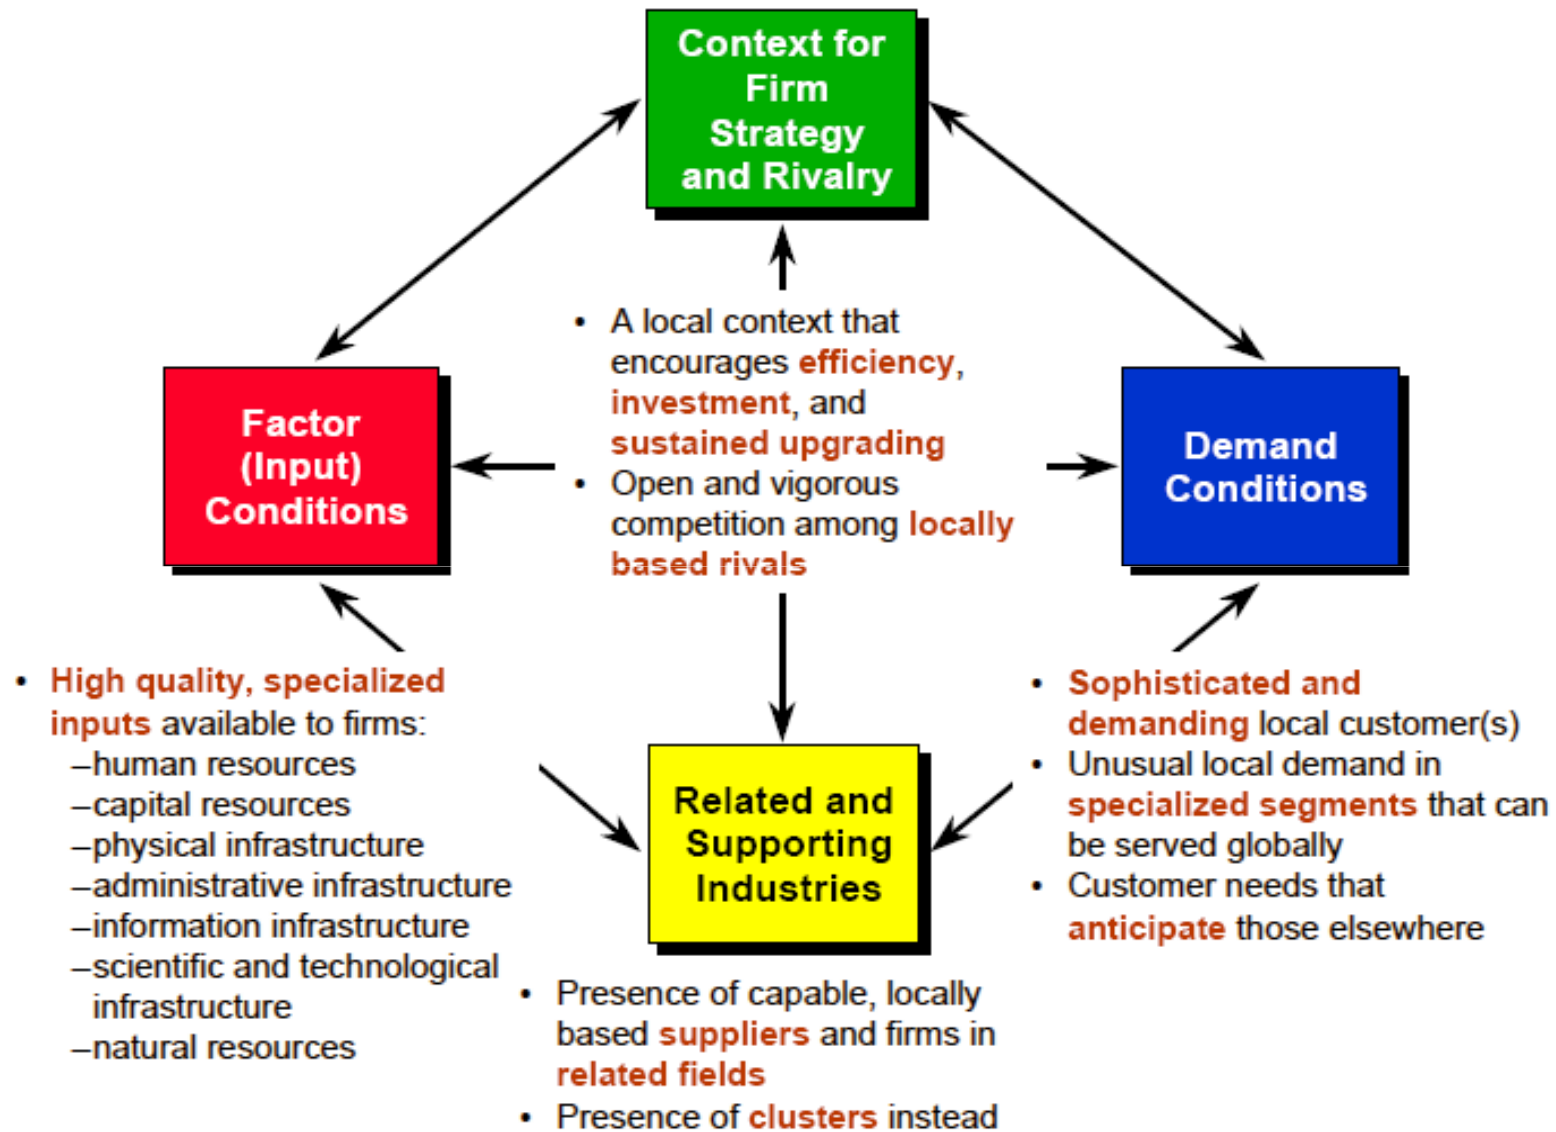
Context for Firm Strategy and Rivalry

• A local context that encourages efficiency, investment, and sustained upgrading
• Open and vigorous competition among locally based rivals

Factor (Input) Conditions

Demand Conditions

• High quality, specialized inputs available to firms:
–human resources
–capital resources
–physical infrastructure
–administrative infrastructure
–information infrastructure
–scientific and technological infrastructure
–natural resources

Related and Supporting Industries

• Sophisticated and demanding local customer(s)
• Unusual local demand in specialized segments that can be served globally
• Customer needs that anticipate those elsewhere

• Presence of capable, locally based suppliers and firms in related fields
• Presence of clusters instead